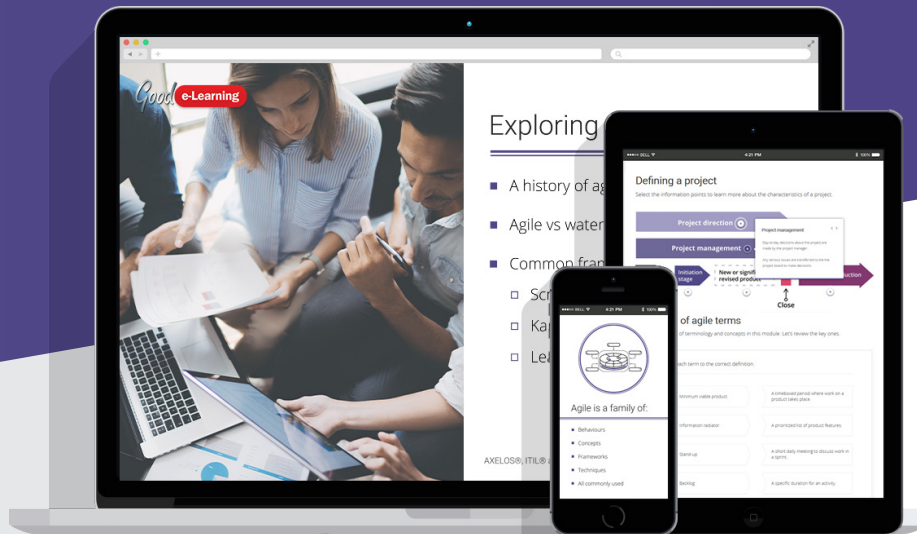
Good e-Learning

Exploring

A history of ag

Agile vs water

Common fra

Scr

Kap

Le

AXELOS®, ITIL®

●●●●● BELL 4:21 PM 100%

Defining a project

Select the information points to learn more about the characteristics of a project.

Project direction

Project management

Project management

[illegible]

Initiation stage

New or signif revised product

duction

Close

of agile terms

of terminology and concepts in this module. Let's review the key ones.

ach term to the correct definition:

Minimum viable product

A timeboxed period where work on a product takes place

Information radiator

A prioritized list of product features

Stand-up

A short daily meeting to discuss work in a sprint

Backlog

A specific duration for an activity

●●●●● BELL 4:21 PM 100%

Agile is a family of:

Behaviours

Concepts

Frameworks

Techniques

All commonly used